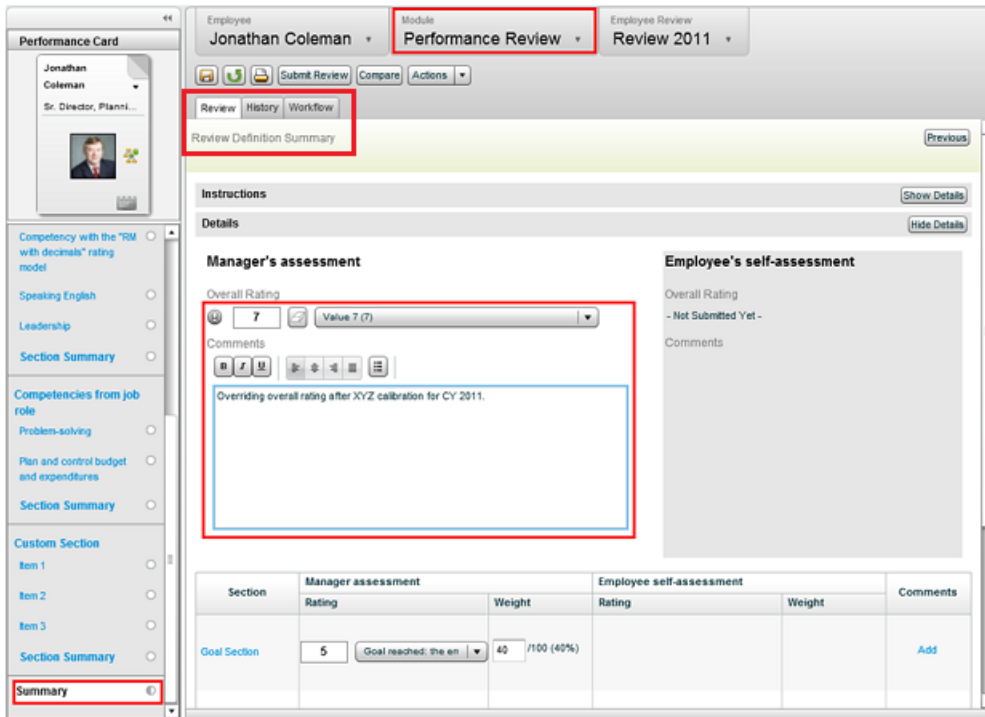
Performance Card

Jonathan Coleman

Sr. Director, Planni...

Competency with the "RM with decimals" rating model

Speaking English

Leadership

Section Summary

Competencies from job role

Problem-solving

Plan and control budget and expenditures

Section Summary

Custom Section

Item 1

Item 2

Item 3

Section Summary

Summary

Employee
Jonathan Coleman

Module
Performance Review

Employee Review
Review 2011

Submit Review Compare Actions

Review History Workflow

Review Definition Summary

Previous

Instructions

Show Details

Details

Hide Details

Manager's assessment

Overall Rating

7 Value 7 (7)

Comments

B I U

Overriding overall rating after XYZ calibration for CY 2011.

Employee's self-assessment

Overall Rating

- Not Submitted Yet -

Comments

| Section | Manager assessment Rating | Weight | Employee self-assessment Rating | Weight | Comments |
|---|---|---|---|---|---|
| Goal Section | 5 Goal reached: the en | 40 /100 (40%) | | | Add |